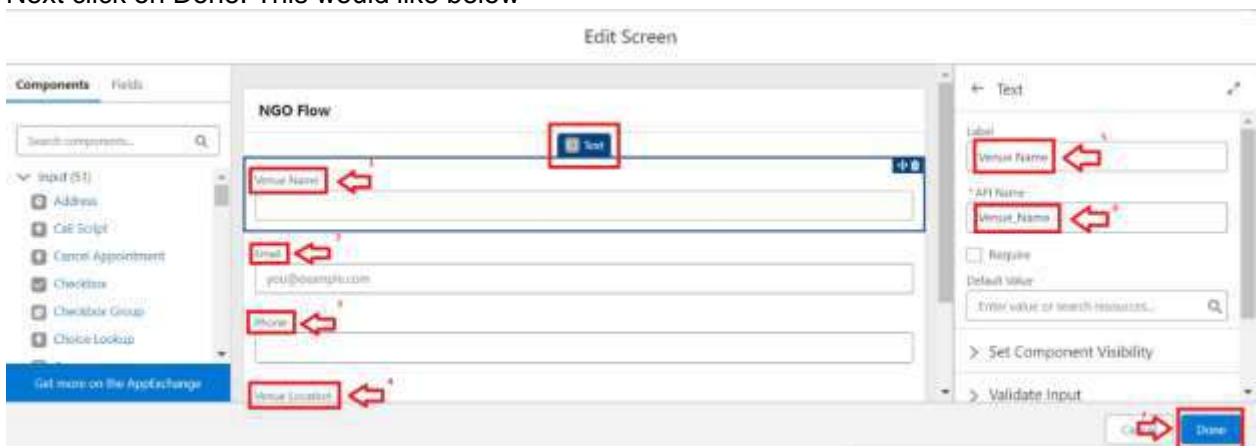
Next click on Done. This would like below

Edit Screen

Components Fields

Search components...

Input (51)

Address

Call Script

Cancel Appointment

Checkbox

Checkbox Group

Choice Lookup

Get more on the AppExchange

NGO Flow

Text

Venue Name 1

Email 2

you@example.com

Phone 3

Venue Location 4

← Text

Label

Venue Name 5

* API Name

Venue_Name 6

Require

Default Value

Enter value or search resources...

> Set Component Visibility

> Validate Input

Ca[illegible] 7 Done